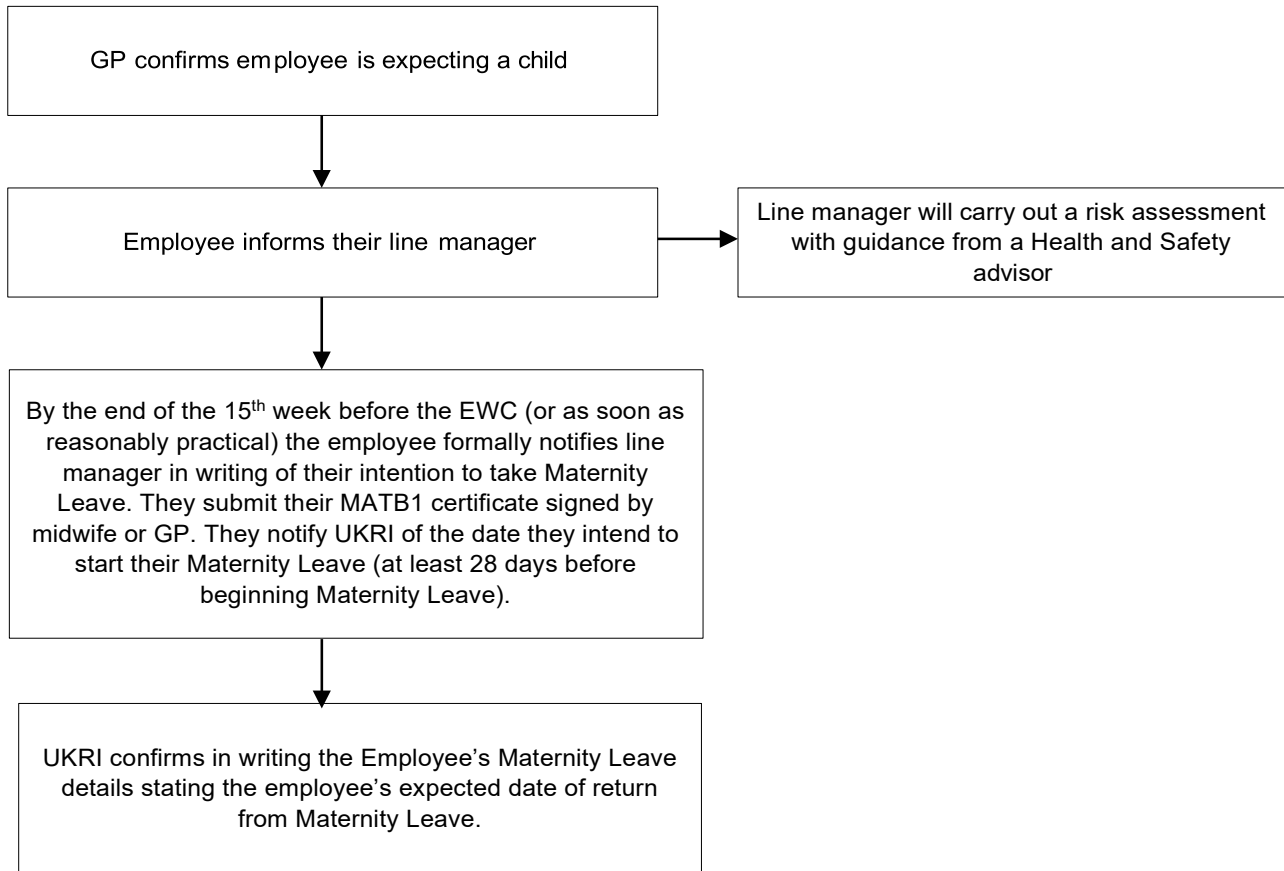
GP confirms employee is expecting a child

Employee informs their line manager

Line manager will carry out a risk assessment with guidance from a Health and Safety advisor

By the end of the 15$^{th}$ week before the EWC (or as soon as reasonably practical) the employee formally notifies line manager in writing of their intention to take Maternity Leave. They submit their MATB1 certificate signed by midwife or GP. They notify UKRI of the date they intend to start their Maternity Leave (at least 28 days before beginning Maternity Leave).

UKRI confirms in writing the Employee's Maternity Leave details stating the employee's expected date of return from Maternity Leave.